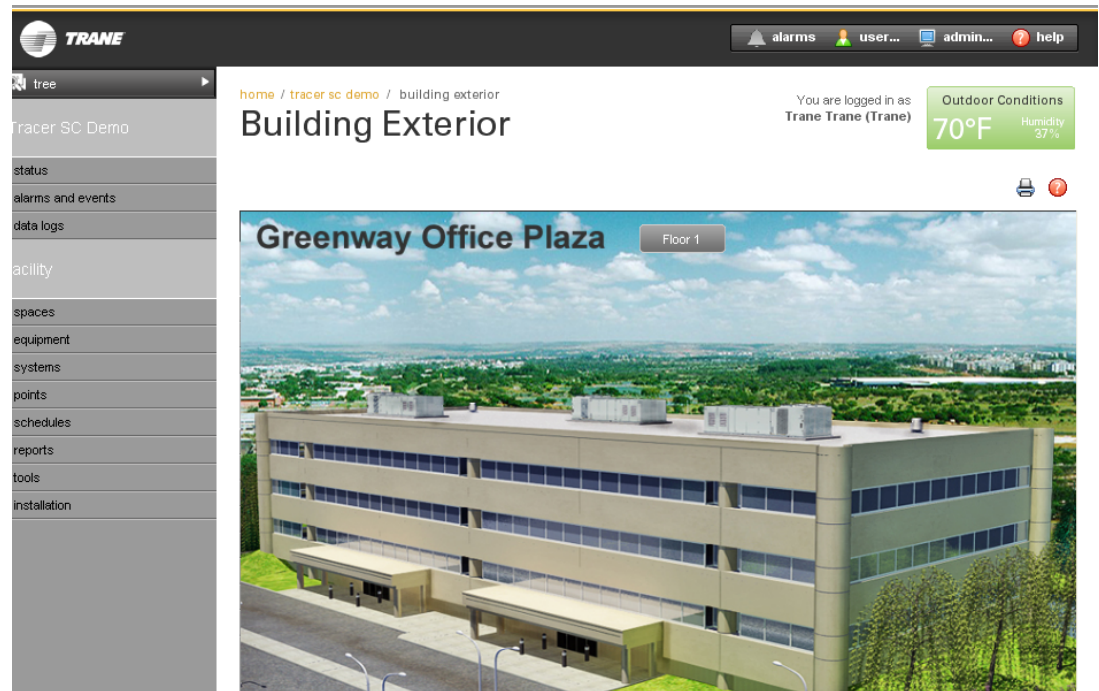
TRANE

alarms user... admin... help

tree

Tracer SC Demo

status
alarms and events
data logs

acility

spaces
equipment
systems
points
schedules
reports
tools
installation

home / tracer sc demo / building exterior

Building Exterior

You are logged in as
Trane Trane (Trane)

Outdoor Conditions
70°F
Humidity
37%

Greenway Office Plaza

Floor 1